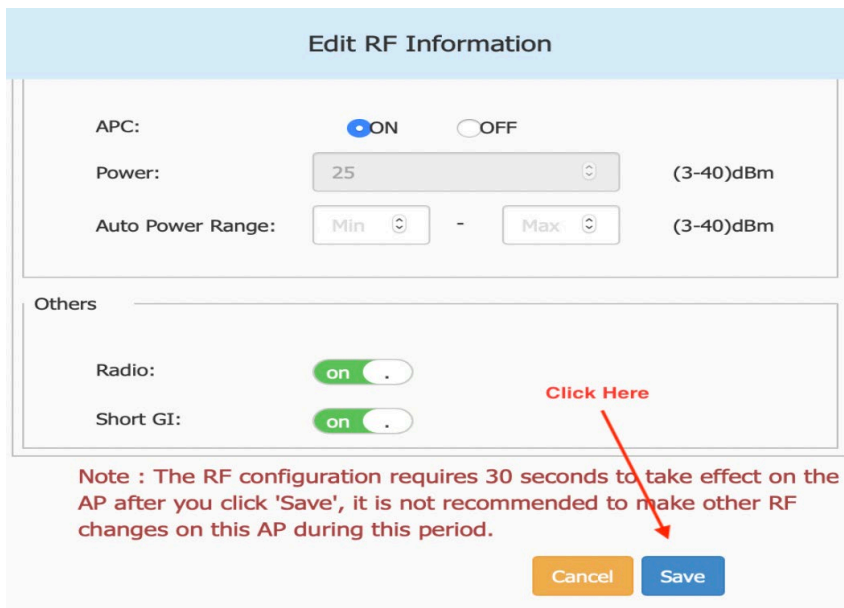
Edit RF Information

APC: ON OFF

Power: 25 (3-40)dBm

Auto Power Range: Min - Max (3-40)dBm

Others

Radio: on

Short GI: on

Click Here

Note : The RF configuration requires 30 seconds to take effect on the AP after you click 'Save', it is not recommended to make other RF changes on this AP during this period.

Cancel Save